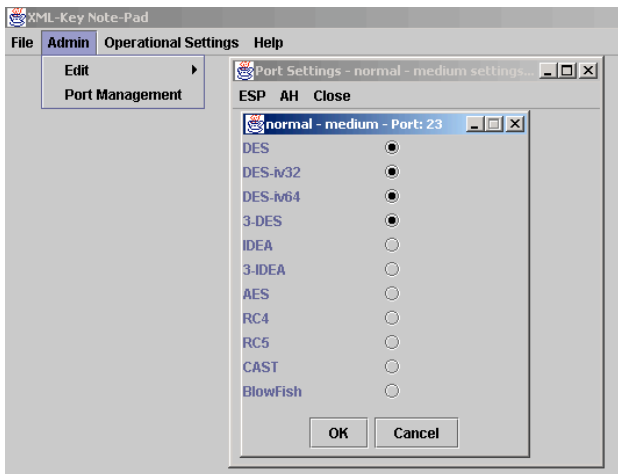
XML-Key Note-Pad

File Admin Operational Settings Help

Edit

Port Management

Port Settings - normal - medium settings...

ESP AH Close

normal - medium - Port: 23

DES
DES-iv32
DES-iv64
3-DES
IDEA
3-IDEA
AES
RC4
RC5
CAST
BlowFish

OK Cancel